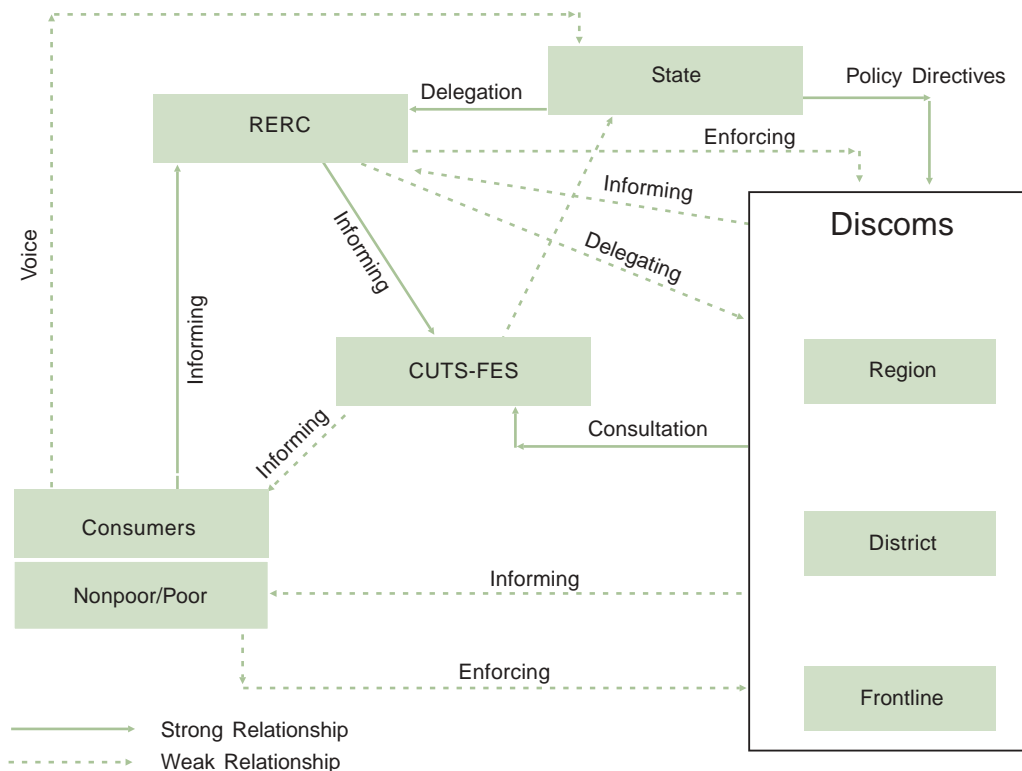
State

Delegation

Policy Directives

RERC

Enforcing

Informing

Voice

Informing

Discoms

Delegating

Informing

CUTS-FES

Region

Informing

Consultation

Informing

Consumers

District

Nonpoor/Poor

Informing

Enforcing

Frontline

Strong Relationship

Weak Relationship